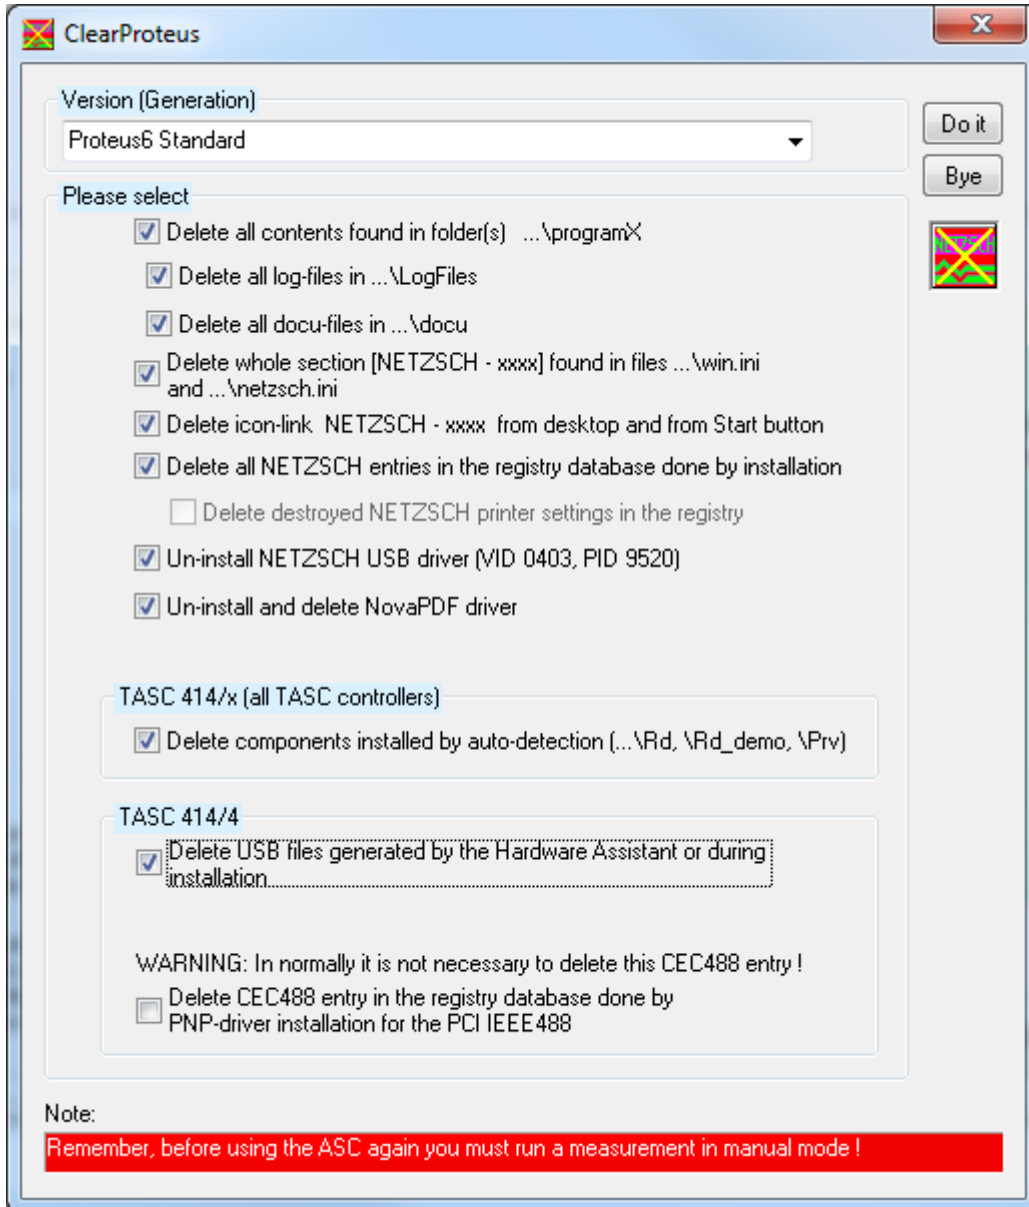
ClearProteus

Version (Generation)

Proteus6 Standard

Do it

Bye

Please select

Delete all contents found in folder(s) ...\programX

Delete all log-files in ...\LogFiles

Delete all docu-files in ...\docu

Delete whole section [NETZSCH - xxxx] found in files ...\win.ini and ...\netzsch.ini

Delete icon-link NETZSCH - xxxx from desktop and from Start button

Delete all NETZSCH entries in the registry database done by installation

Delete destroyed NETZSCH printer settings in the registry

Un-install NETZSCH USB driver (VID 0403, PID 9520)

Un-install and delete NovaPDF driver

TASC 414/x (all TASC controllers)

Delete components installed by auto-detection (...\Rd, \Rd_demo, \Prv)

TASC 414/4

Delete USB files generated by the Hardware Assistant or during installation

WARNING: In normally it is not necessary to delete this CEC488 entry !

Delete CEC488 entry in the registry database done by PNP-driver installation for the PCI IEEE488

Note:

Remember, before using the ASC again you must run a measurement in manual mode !